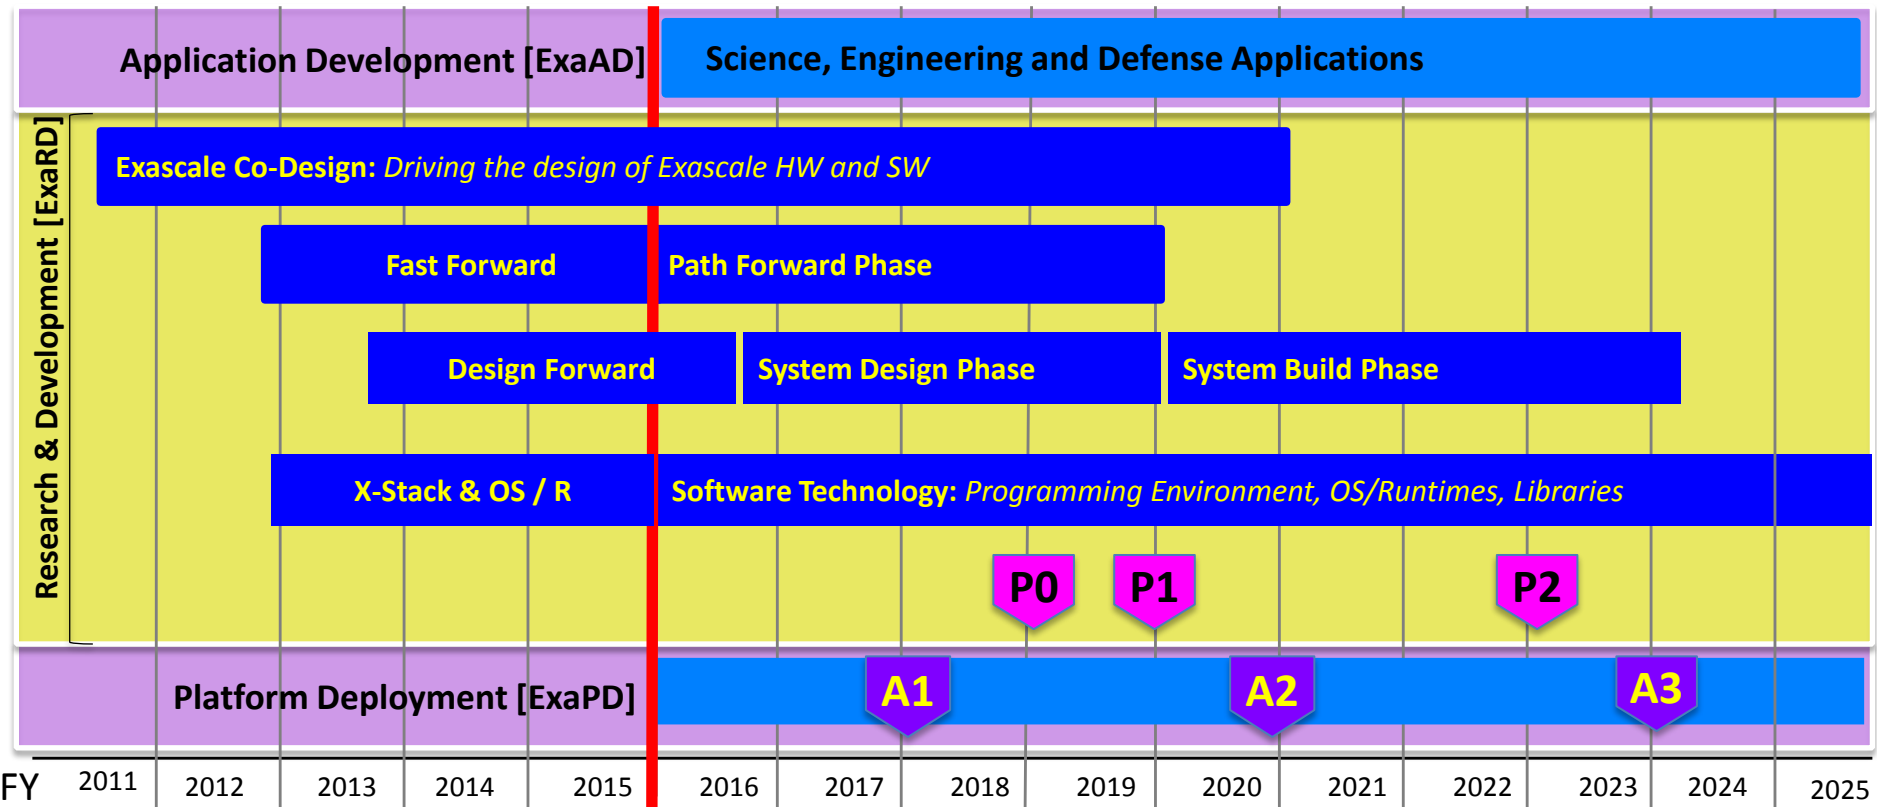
Application Development [ExaAD]

Science, Engineering and Defense Applications

Research & Development [ExaRD]

Exascale Co-Design: *Driving the design of Exascale HW and SW*

Fast Forward

Path Forward Phase

Design Forward

System Design Phase

System Build Phase

X-Stack & OS / R

Software Technology: *Programming Environment, OS/Runtimes, Libraries*

P0

P1

P2

Platform Deployment [ExaPD]

A1

A2

A3

FY 2011 2012 2013 2014 2015 2016 2017 2018 2019 2020 2021 2022 2023 2024 2025